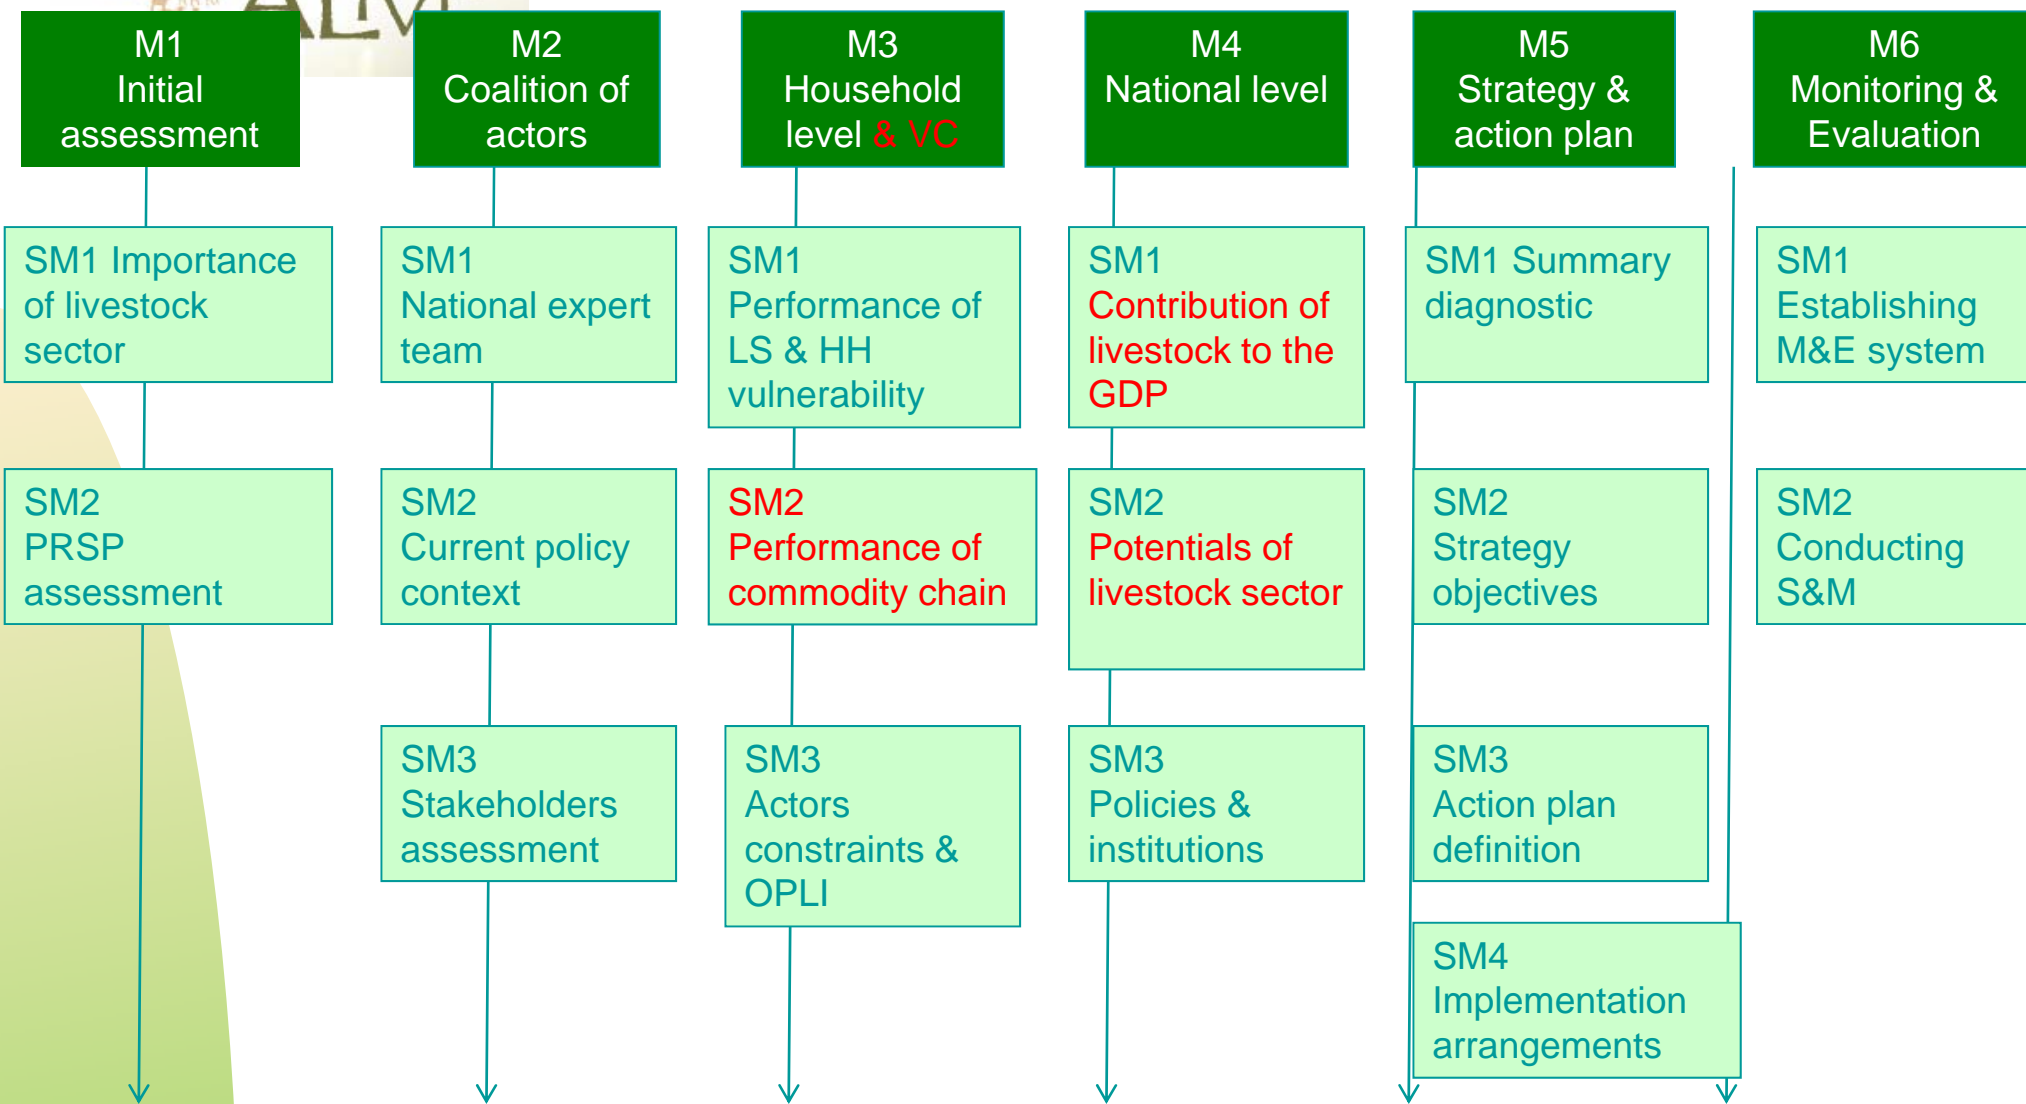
M1
Initial assessment

SM1 Importance of livestock sector

SM2
PRSP assessment

M2
Coalition of actors

SM1
National expert team

SM2
Current policy context

SM3
Stakeholders assessment

M3
Household level & VC

SM1
Performance of LS & HH vulnerability

SM2
Performance of commodity chain

SM3
Actors constraints & OPLI

M4
National level

SM1
Contribution of livestock to the GDP

SM2
Potentials of livestock sector

SM3
Policies & institutions

M5
Strategy & action plan

SM1 Summary diagnostic

SM2
Strategy objectives

SM3
Action plan definition

SM4
Implementation arrangements

M6
Monitoring & Evaluation

SM1
Establishing M&E system

SM2
Conducting S&M